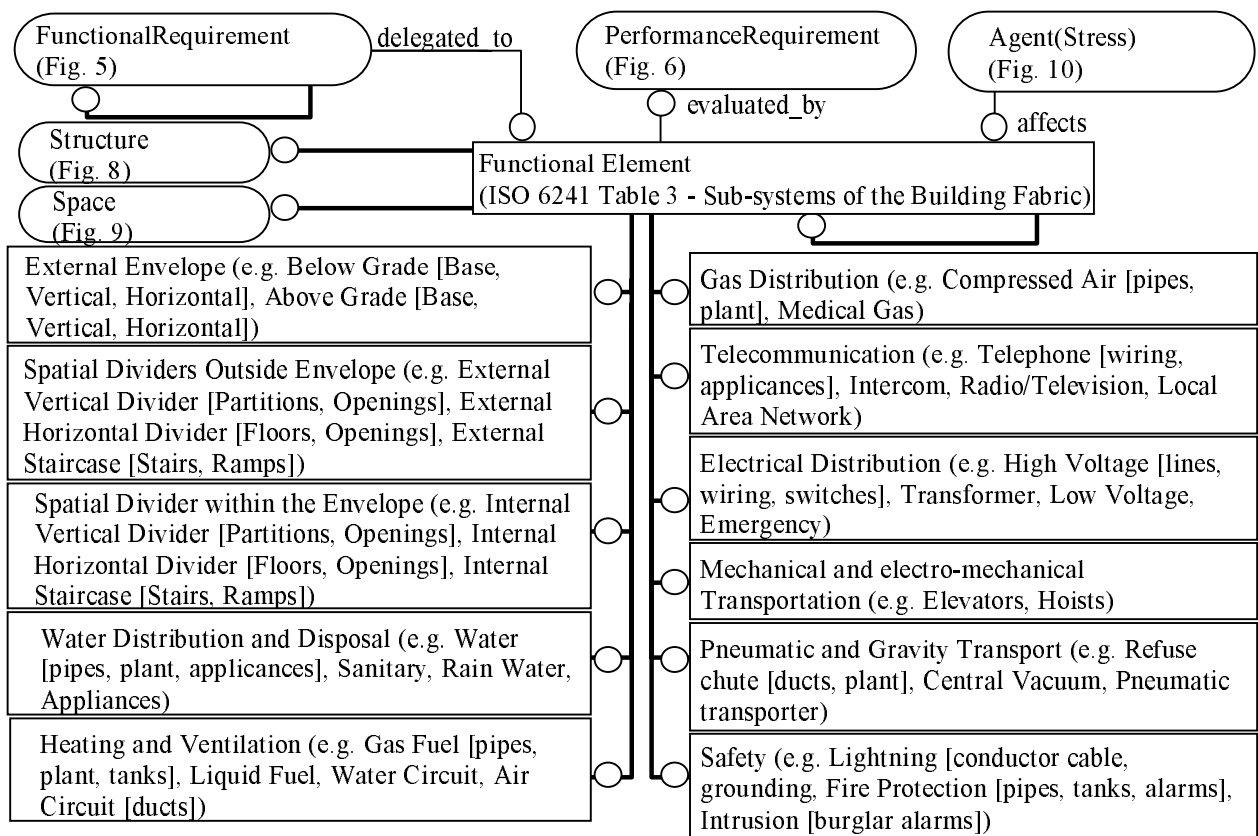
FunctionalRequirement (Fig. 5)

delegated_to

PerformanceRequirement (Fig. 6)

evaluated_by

Agent(Stress) (Fig. 10)

affects

Structure (Fig. 8)

Space (Fig. 9)

Functional Element (ISO 6241 Table 3 - Sub-systems of the Building Fabric)

External Envelope (e.g. Below Grade [Base, Vertical, Horizontal], Above Grade [Base, Vertical, Horizontal])

Spatial Dividers Outside Envelope (e.g. External Vertical Divider [Partitions, Openings], External Horizontal Divider [Floors, Openings], External Staircase [Stairs, Ramps])

Spatial Divider within the Envelope (e.g. Internal Vertical Divider [Partitions, Openings], Internal Horizontal Divider [Floors, Openings], Internal Staircase [Stairs, Ramps])

Water Distribution and Disposal (e.g. Water [pipes, plant, applicances], Sanitary, Rain Water, Appliances)

Heating and Ventilation (e.g. Gas Fuel [pipes, plant, tanks], Liquid Fuel, Water Circuit, Air Circuit [ducts])

Gas Distribution (e.g. Compressed Air [pipes, plant], Medical Gas)

Telecommunication (e.g. Telephone [wiring, applicances], Intercom, Radio/Television, Local Area Network)

Electrical Distribution (e.g. High Voltage [lines, wiring, switches], Transformer, Low Voltage, Emergency)

Mechanical and electro-mechanical Transportation (e.g. Elevators, Hoists)

Pneumatic and Gravity Transport (e.g. Refuse chute [ducts, plant], Central Vacuum, Pneumatic transporter)

Safety (e.g. Lightning [conductor cable, grounding, Fire Protection [pipes, tanks, alarms], Intrusion [burglar alarms])